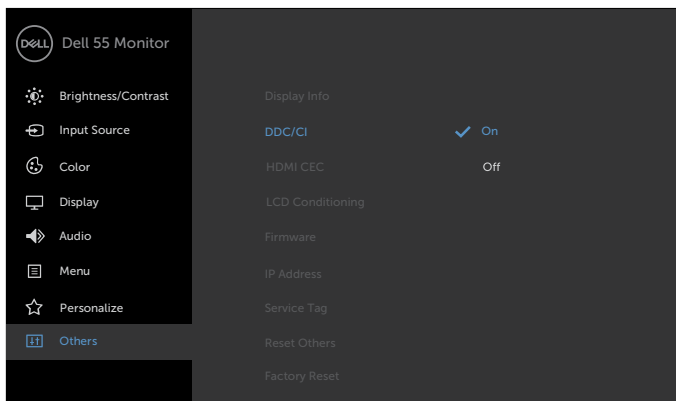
DELL Dell 55 Monitor

Brightness/Contrast
Input Source
Color
Display
Audio
Menu
Personalize
Others

Display Info
DDC/CI
HDMI CEC
LCD Conditioning
Firmware
IP Address
Service Tag
Reset Others
Factory Reset

On
Off